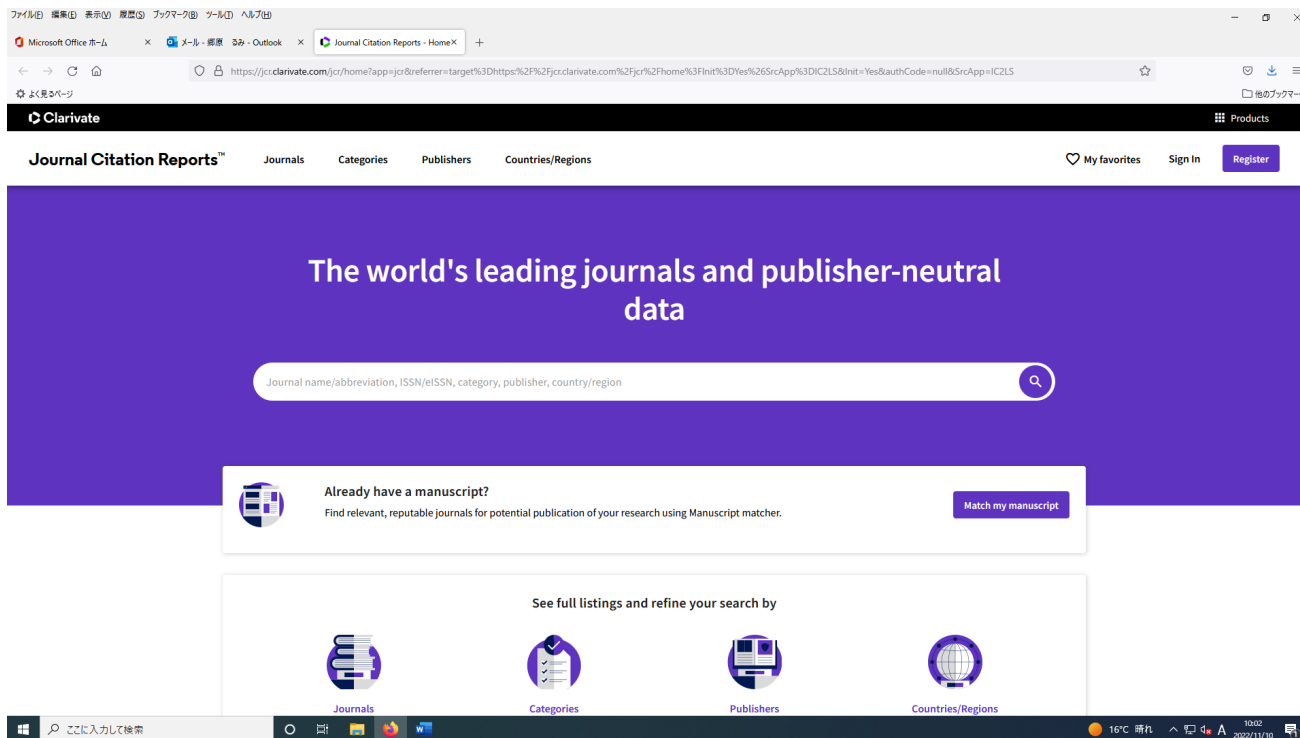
ファイル(F) 編集(E) 表示(V) 履歴(S) ブックマーク(B) ツール(T) ヘルプ(H)

Microsoft Office ホーム ×
メール - 郷原 るみ - Outlook ×
Journal Citation Reports - Home ×
+

https://jcr.clarivate.com/jcr/home?app=jcr&referrer=target%3Dhttps:%2F%2Fjcr.clarivate.com%2Fjcr%2Fhome%3FInit%3DYes%26SrcApp%3DIC2LS&Init=Yes&authCode=null&SrcApp=IC2LS

よく見るページ
他のブックマー

Clarivate
Products

Journal Citation Reports™
Journals
Categories
Publishers
Countries/Regions
My favorites
Sign In
Register

The world's leading journals and publisher-neutral data

Journal name/abbreviation, ISSN/eISSN, category, publisher, country/region

Already have a manuscript?
Find relevant, reputable journals for potential publication of your research using Manuscript matcher.
Match my manuscript

See full listings and refine your search by

Journals
Categories
Publishers
Countries/Regions

ここに入力して検索
16°C 晴れ
A
10:02
2022/11/10